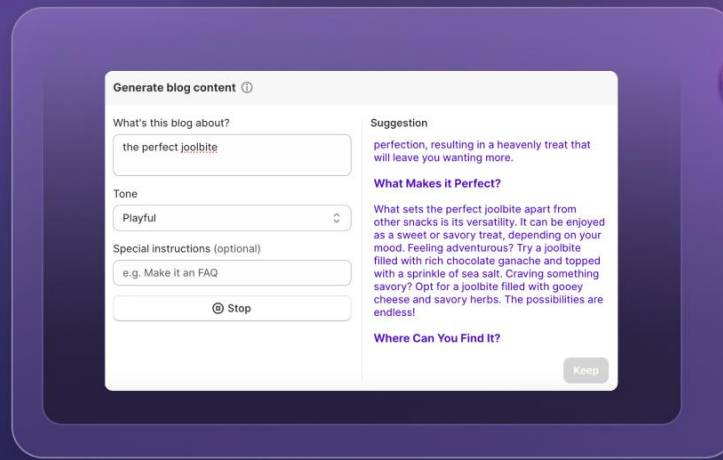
Generate blog content ⓘ

What's this blog about?

the perfect joolbite

Tone

Playful

Special instructions (optional)

e.g. Make it an FAQ

Stop

Suggestion

perfection, resulting in a heavenly treat that will leave you wanting more.

What Makes it Perfect?

What sets the perfect joolbite apart from other snacks is its versatility. It can be enjoyed as a sweet or savory treat, depending on your mood. Feeling adventurous? Try a joolbite filled with rich chocolate ganache and topped with a sprinkle of sea salt. Craving something savory? Opt for a joolbite filled with gooey cheese and savory herbs. The possibilities are endless!

Where Can You Find It?

Keep